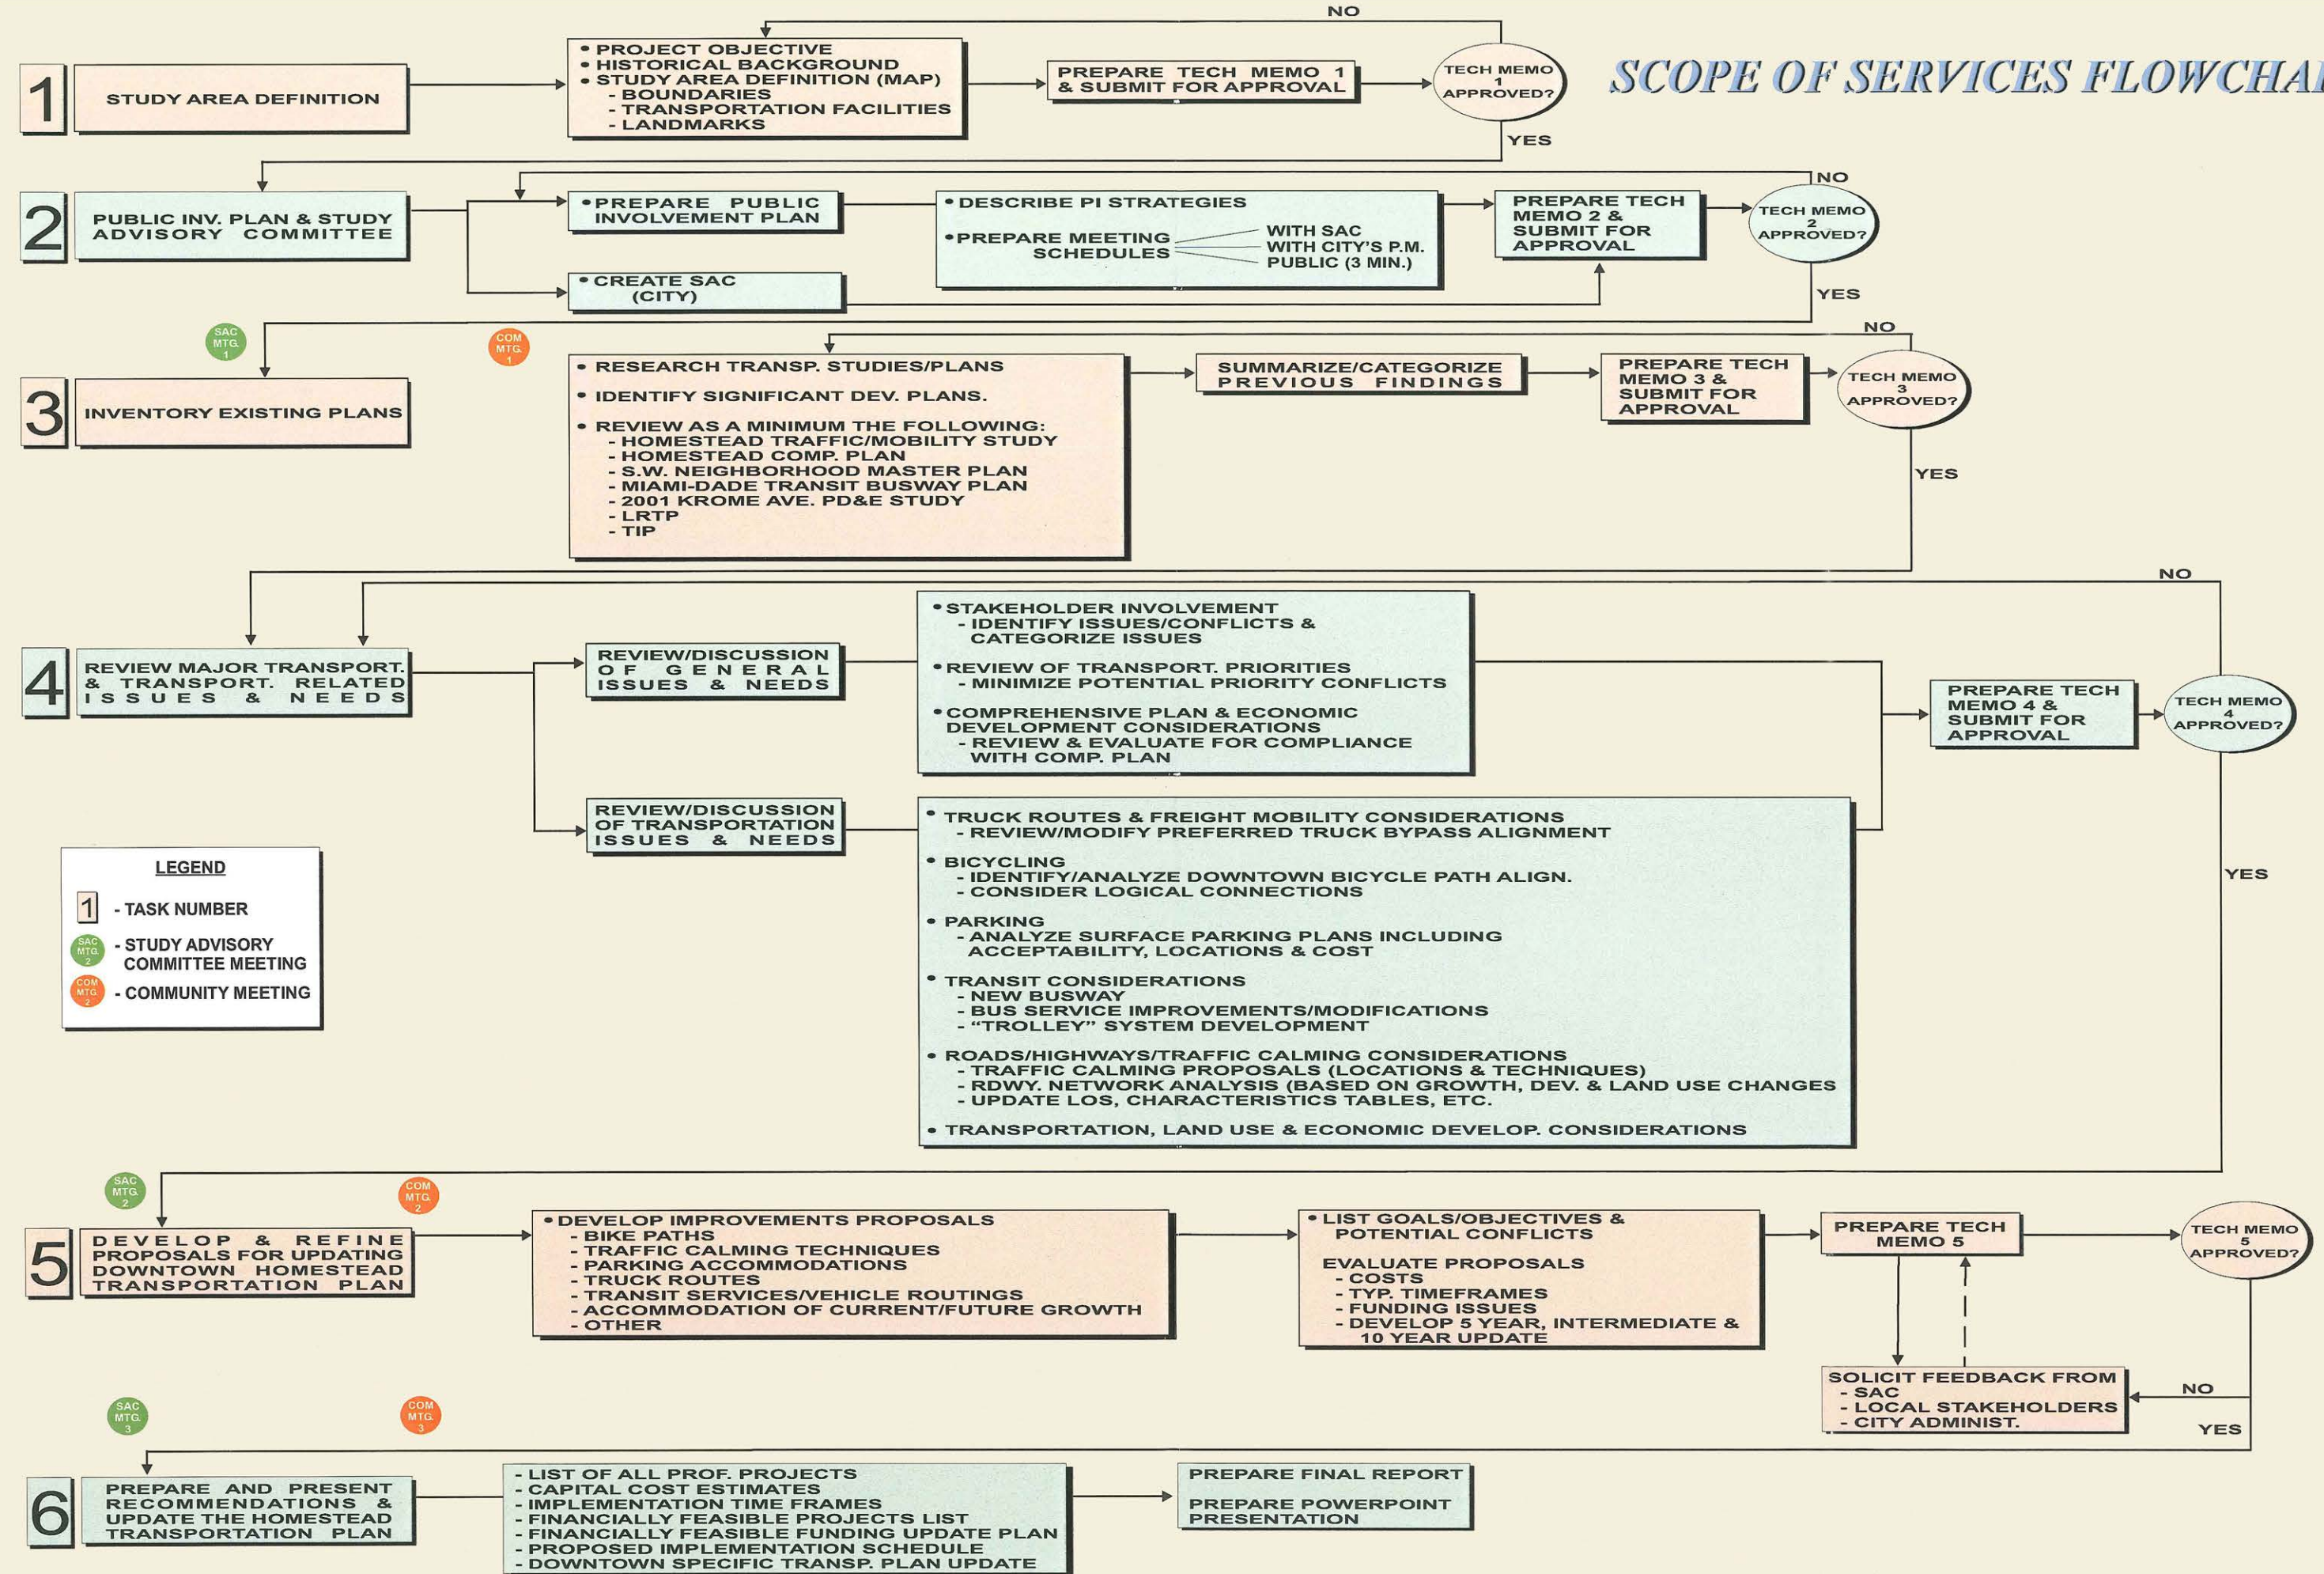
SCOPE OF SERVICES FLOWCHA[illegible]

1
STUDY AREA DEFINITION

• PROJECT OBJECTIVE
• HISTORICAL BACKGROUND
• STUDY AREA DEFINITION (MAP)
- BOUNDARIES
- TRANSPORTATION FACILITIES
- LANDMARKS

PREPARE TECH MEMO 1 & SUBMIT FOR APPROVAL

TECH MEMO 1 APPROVED?

NO

YES

2
PUBLIC INV. PLAN & STUDY ADVISORY COMMITTEE

• PREPARE PUBLIC INVOLVEMENT PLAN

• CREATE SAC (CITY)

• DESCRIBE PI STRATEGIES

• PREPARE MEETING SCHEDULES
WITH SAC
WITH CITY'S P.M.
PUBLIC (3 MIN.)

PREPARE TECH MEMO 2 & SUBMIT FOR APPROVAL

TECH MEMO 2 APPROVED?

NO

YES

SAC MTG. 1

COM MTG. 1

3
INVENTORY EXISTING PLANS

• RESEARCH TRANSP. STUDIES/PLANS
• IDENTIFY SIGNIFICANT DEV. PLANS.
• REVIEW AS A MINIMUM THE FOLLOWING:
- HOMESTEAD TRAFFIC/MOBILITY STUDY
- HOMESTEAD COMP. PLAN
- S.W. NEIGHBORHOOD MASTER PLAN
- MIAMI-DADE TRANSIT BUSWAY PLAN
- 2001 KROME AVE. PD&E STUDY
- LRTP
- TIP

SUMMARIZE/CATEGORIZE PREVIOUS FINDINGS

PREPARE TECH MEMO 3 & SUBMIT FOR APPROVAL

TECH MEMO 3 APPROVED?

NO

YES

NO

4
REVIEW MAJOR TRANSPORT. & TRANSPORT. RELATED ISSUES & NEEDS

REVIEW/DISCUSSION OF GENERAL ISSUES & NEEDS

• STAKEHOLDER INVOLVEMENT
- IDENTIFY ISSUES/CONFLICTS & CATEGORIZE ISSUES
• REVIEW OF TRANSPORT. PRIORITIES
- MINIMIZE POTENTIAL PRIORITY CONFLICTS
• COMPREHENSIVE PLAN & ECONOMIC DEVELOPMENT CONSIDERATIONS
- REVIEW & EVALUATE FOR COMPLIANCE WITH COMP. PLAN

PREPARE TECH MEMO 4 & SUBMIT FOR APPROVAL

TECH MEMO 4 APPROVED?

REVIEW/DISCUSSION OF TRANSPORTATION ISSUES & NEEDS

• TRUCK ROUTES & FREIGHT MOBILITY CONSIDERATIONS
- REVIEW/MODIFY PREFERRED TRUCK BYPASS ALIGNMENT
• BICYCLING
- IDENTIFY/ANALYZE DOWNTOWN BICYCLE PATH ALIGN.
- CONSIDER LOGICAL CONNECTIONS
• PARKING
- ANALYZE SURFACE PARKING PLANS INCLUDING ACCEPTABILITY, LOCATIONS & COST
• TRANSIT CONSIDERATIONS
- NEW BUSWAY
- BUS SERVICE IMPROVEMENTS/MODIFICATIONS
- "TROLLEY" SYSTEM DEVELOPMENT
• ROADS/HIGHWAYS/TRAFFIC CALMING CONSIDERATIONS
- TRAFFIC CALMING PROPOSALS (LOCATIONS & TECHNIQUES)
- RDWY. NETWORK ANALYSIS (BASED ON GROWTH, DEV. & LAND USE CHANGES
- UPDATE LOS, CHARACTERISTICS TABLES, ETC.
• TRANSPORTATION, LAND USE & ECONOMIC DEVELOP. CONSIDERATIONS

YES

LEGEND
1 - TASK NUMBER
SAC MTG. 2 - STUDY ADVISORY COMMITTEE MEETING
COM MTG. 2 - COMMUNITY MEETING

SAC MTG. 2

COM MTG. 2

5
DEVELOP & REFINE PROPOSALS FOR UPDATING DOWNTOWN HOMESTEAD TRANSPORTATION PLAN

• DEVELOP IMPROVEMENTS PROPOSALS
- BIKE PATHS
- TRAFFIC CALMING TECHNIQUES
- PARKING ACCOMMODATIONS
- TRUCK ROUTES
- TRANSIT SERVICES/VEHICLE ROUTINGS
- ACCOMMODATION OF CURRENT/FUTURE GROWTH
- OTHER

• LIST GOALS/OBJECTIVES & POTENTIAL CONFLICTS
EVALUATE PROPOSALS
- COSTS
- TYP. TIMEFRAMES
- FUNDING ISSUES
- DEVELOP 5 YEAR, INTERMEDIATE & 10 YEAR UPDATE

PREPARE TECH MEMO 5

TECH MEMO 5 APPROVED?

SOLICIT FEEDBACK FROM
- SAC
- LOCAL STAKEHOLDERS
- CITY ADMINIST.

NO

YES

SAC MTG. 3

COM MTG. 3

6
PREPARE AND PRESENT RECOMMENDATIONS & UPDATE THE HOMESTEAD TRANSPORTATION PLAN

- LIST OF ALL PROF. PROJECTS
- CAPITAL COST ESTIMATES
- IMPLEMENTATION TIME FRAMES
- FINANCIALLY FEASIBLE PROJECTS LIST
- FINANCIALLY FEASIBLE FUNDING UPDATE PLAN
- PROPOSED IMPLEMENTATION SCHEDULE
- DOWNTOWN SPECIFIC TRANSP. PLAN UPDATE

PREPARE FINAL REPORT

PREPARE POWERPOINT PRESENTATION